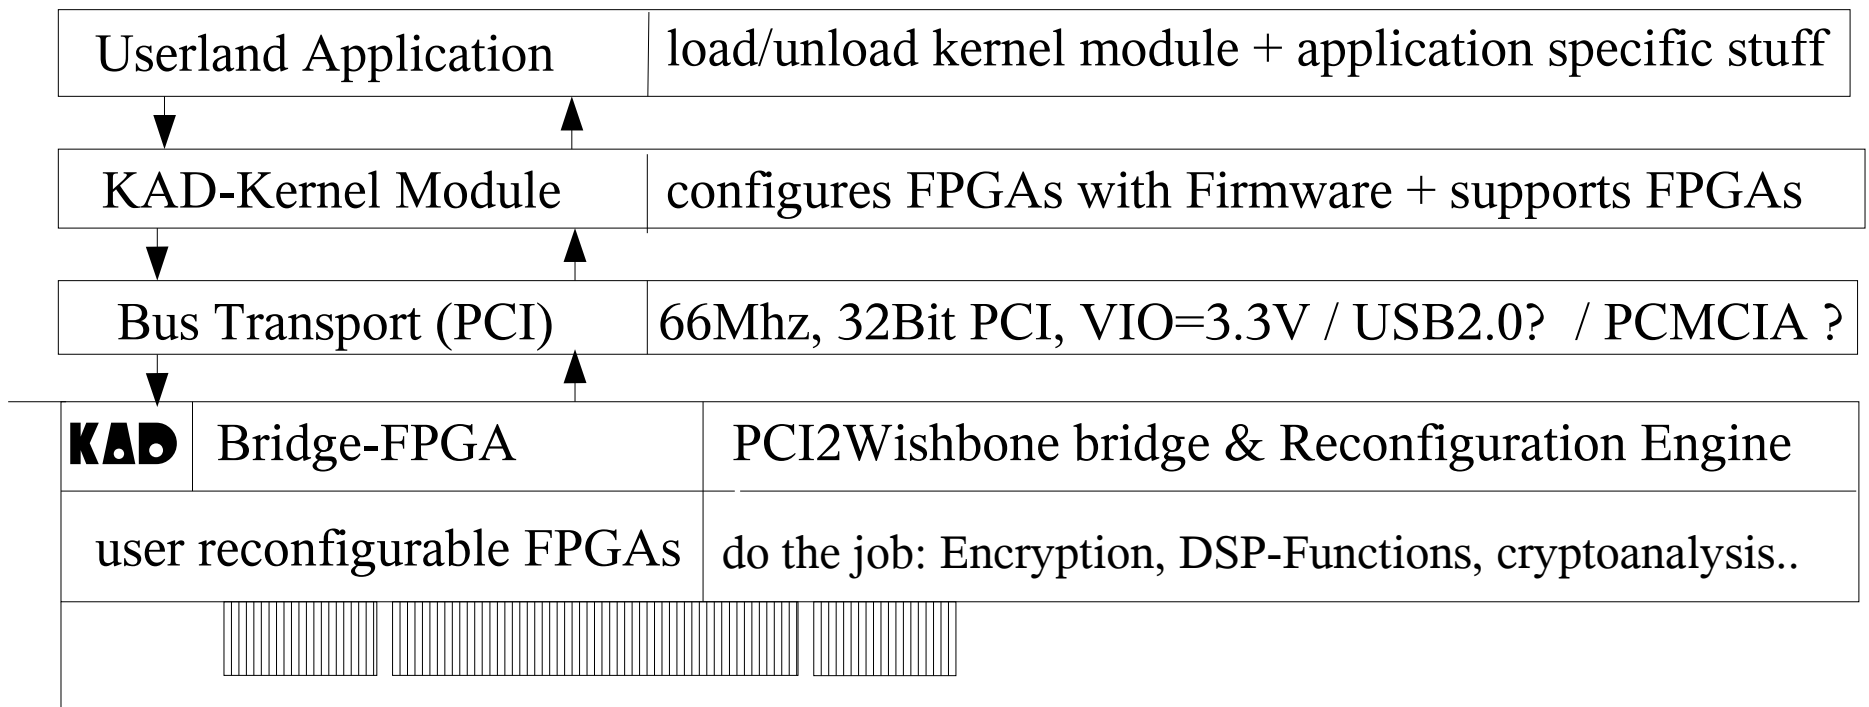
| Userland Application | load/unload kernel module + application specific stuff |
|---|---|

| KAD-Kernel Module | configures FPGAs with Firmware + supports FPGAs |
|---|---|

| Bus Transport (PCI) | 66Mhz, 32Bit PCI, VIO=3.3V / USB2.0? / PCMCIA ? |
|---|---|

| KAD Bridge-FPGA | PCI2Wishbone bridge & Reconfiguration Engine |
|---|---|
| user reconfigurable FPGAs | do the job: Encryption, DSP-Functions, cryptoanalysis.. |